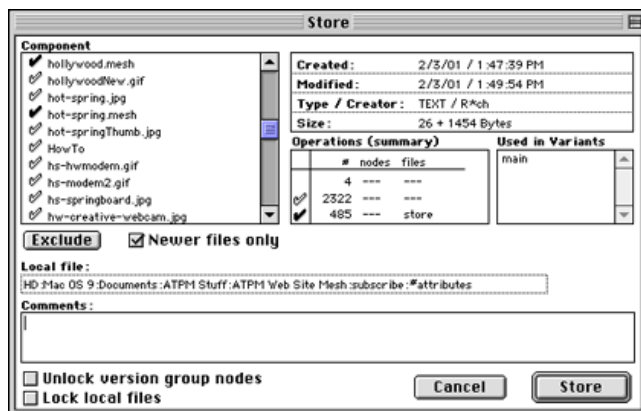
Store

Component

hollywood.mesh
hollywoodNew.gif
hot-spring.jpg
hot-spring.mesh
hot-springThumb.jpg
HowTo
hs-hwmodem.gif
hs-modem2.gif
hs-springboard.jpg
hw-creative-webcam.jpg

| Created: | 2/3/01 / 1:47:39 PM |
|---|---|
| Modified: | 2/3/01 / 1:49:54 PM |
| Type / Creator: | TEXT / R*ch |
| Size: | 26 + 1454 Bytes |

Operations (summary)

| | # | nodes | files |
|---|---|---|---|
| | 4 | --- | --- |
| | 2322 | --- | --- |
| | 485 | --- | store |

Used in Variants
main

Exclude
Newer files only

Local file:
HD:Mac OS 9:Documents:ATPM Stuff:ATPM Web Site Mesh:subscribe:#attributes

Comments:

Unlock version group nodes
Lock local files

Cancel
Store